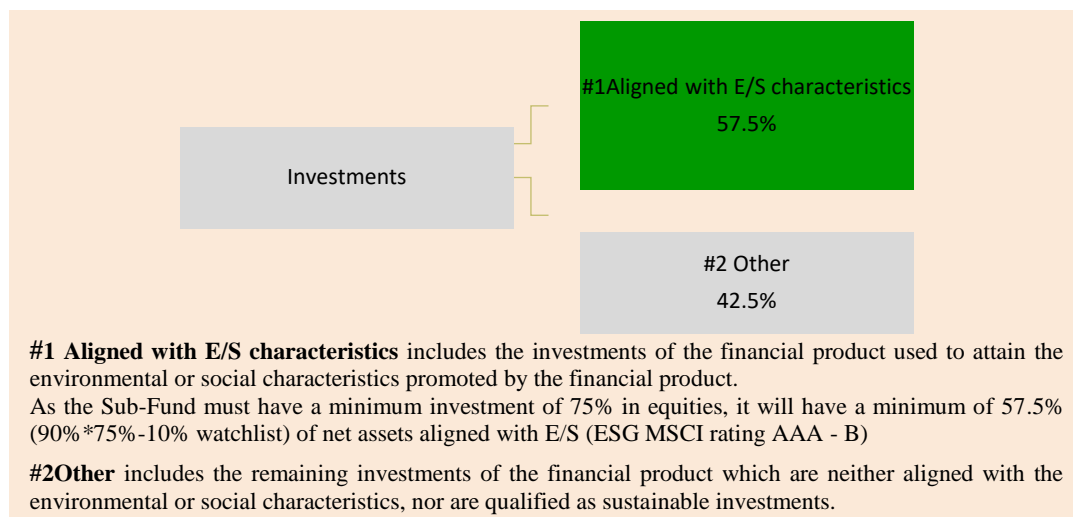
Investments

#1Aligned with E/S characteristics
57.5%

#2 Other
42.5%

**#1 Aligned with E/S characteristics** includes the investments of the financial product used to attain the environmental or social characteristics promoted by the financial product.
As the Sub-Fund must have a minimum investment of 75% in equities, it will have a minimum of 57.5% (90%*75%-10% watchlist) of net assets aligned with E/S (ESG MSCI rating AAA - B)

**#2Other** includes the remaining investments of the financial product which are neither aligned with the environmental or social characteristics, nor are qualified as sustainable investments.